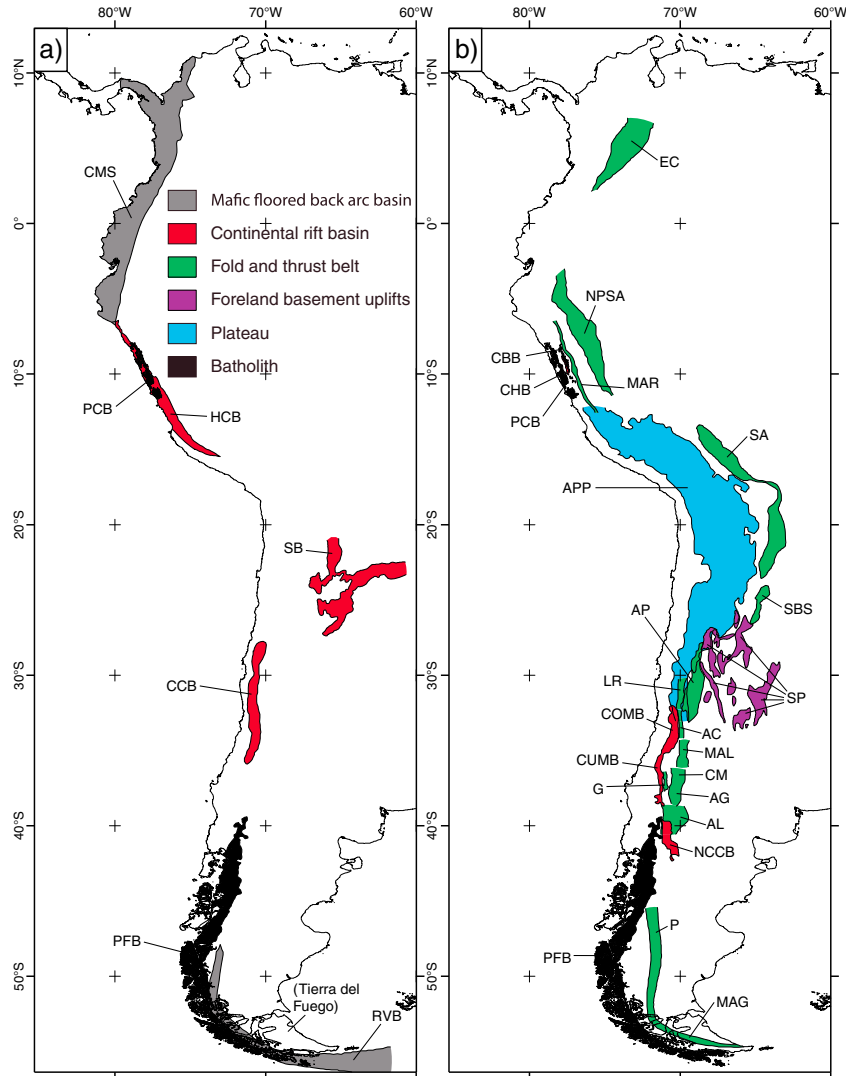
a)

80°W
70°W
60°W
10°N
0°
10°S
20°S
30°S
40°S
50°S

CMS
Mafic floored back arc basin
Continental rift basin
Fold and thrust belt
Foreland basement uplifts
Plateau
Batholith
PCB
HCB
SB
CCB
PFB
(Tierra del Fuego)
RVB

b)

80°W
70°W
60°W
10°N
0°
10°S
20°S
30°S
40°S
50°S

EC
NPSA
CBB
CHB
MAR
PCB
SA
APP
SBS
AP
SP
LR
COMB
AC
MAL
CUMB
CM
G
AG
AL
NCCB
P
PFB
MAG